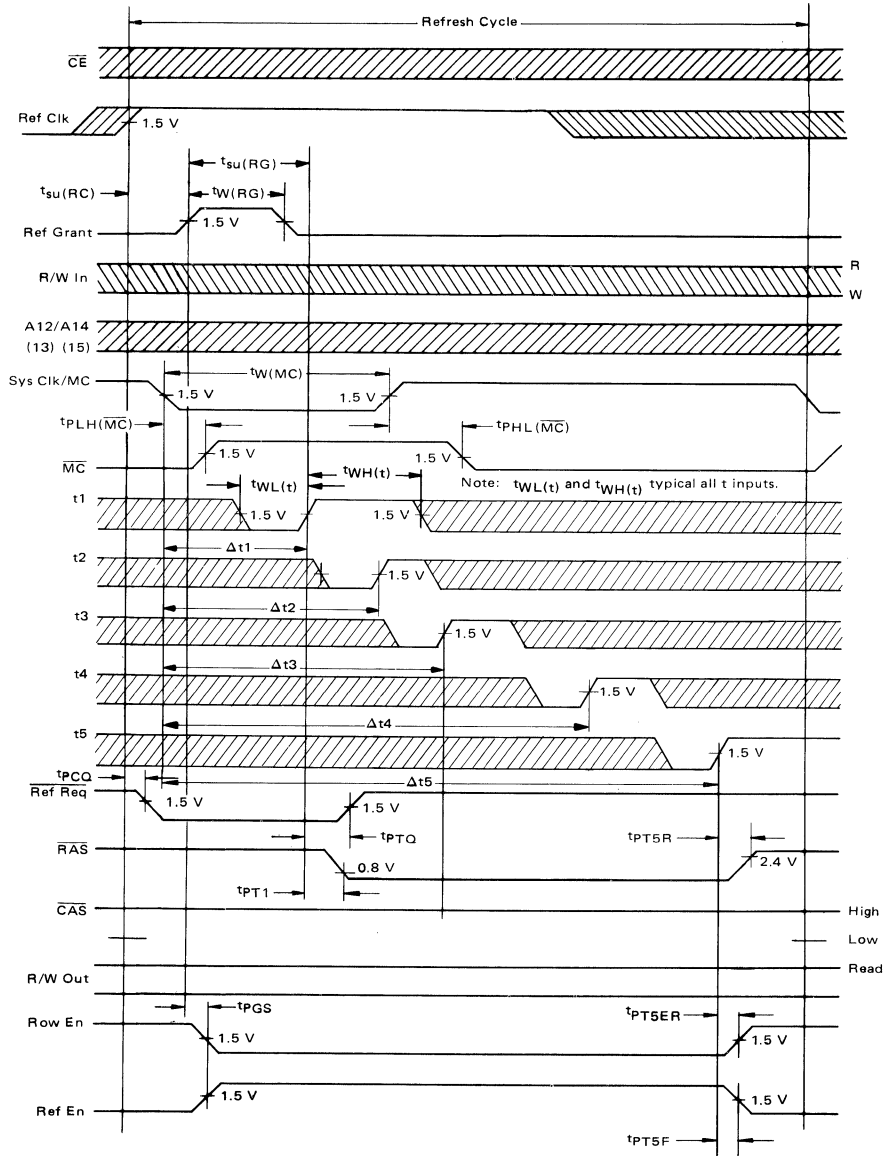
Refresh Cycle

$\overline{CE}$

Ref Clk

1.5 V

$t_{su(RG)}$

$t_{su(RC)}$

$t_{W(RG)}$

1.5 V

Ref Grant

R/W In

R

W

A12/A14

(13) (15)

Sys Clk/MC

$t_{W(MC)}$

1.5 V

1.5 V

$t_{PLH(\overline{MC})}$

$t_{PHL(\overline{MC})}$

1.5 V

1.5 V

$\overline{MC}$

$t_{WL(t)}$

$t_{WH(t)}$

Note: $t_{WL(t)}$ and $t_{WH(t)}$ typical all t inputs.

t1

1.5 V

1.5 V

$\Delta t1$

t2

1.5 V

$\Delta t2$

t3

1.5 V

$\Delta t3$

t4

1.5 V

$\Delta t4$

t5

1.5 V

$t_{PCQ}$

$\Delta t5$

$\overline{Ref\ Req}$

1.5 V

1.5 V

$t_{PTQ}$

$\overline{RAS}$

$t_{PT5R}$

0.8 V

2.4 V

$t_{PT1}$

$\overline{CAS}$

High

Low

Read

R/W Out

$t_{PGS}$

$t_{PT5ER}$

Row En

1.5 V

1.5 V

Ref En

1.5 V

1.5 V

$t_{PT5F}$